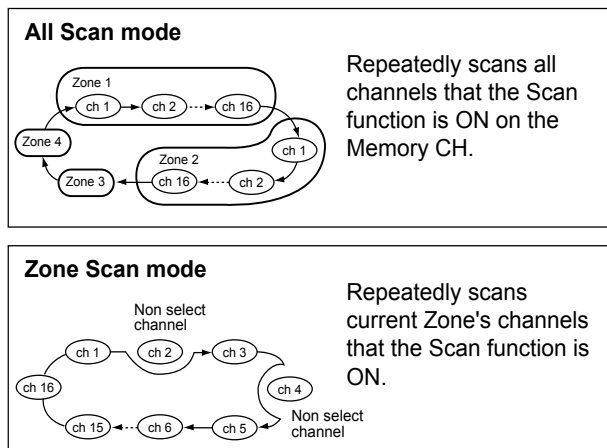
All Scan mode

Zone 1
ch 1
ch 2
ch 16
Zone 4
ch 1
Zone 2
Zone 3
ch 16
ch 2

Repeatedly scans all channels that the Scan function is ON on the Memory CH.

Zone Scan mode

Non select channel
ch 1
ch 2
ch 3
ch 16
ch 4
ch 15
ch 6
ch 5
Non select channel

Repeatedly scans current Zone's channels that the Scan function is ON.